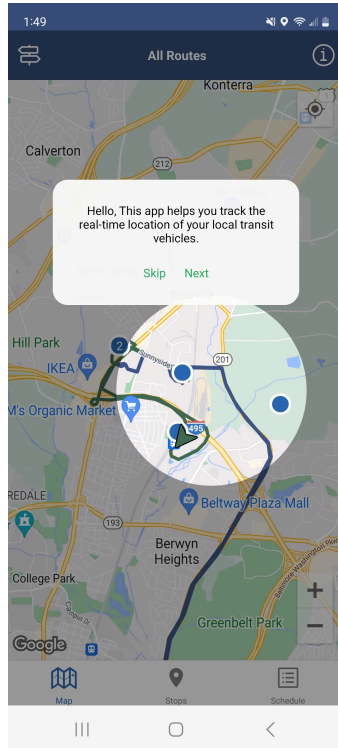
1:49

All Routes

Konterra

Calverton

Hello, This app helps you track the real-time location of your local transit vehicles.

Skip Next

Hill Park

IKEA

M's Organic Market

2

201

495

REDALE

Beltway Plaza Mall

193

Berwyn Heights

College Park

Greenbelt Park

Google

+

−

Map

Stops

Schedule